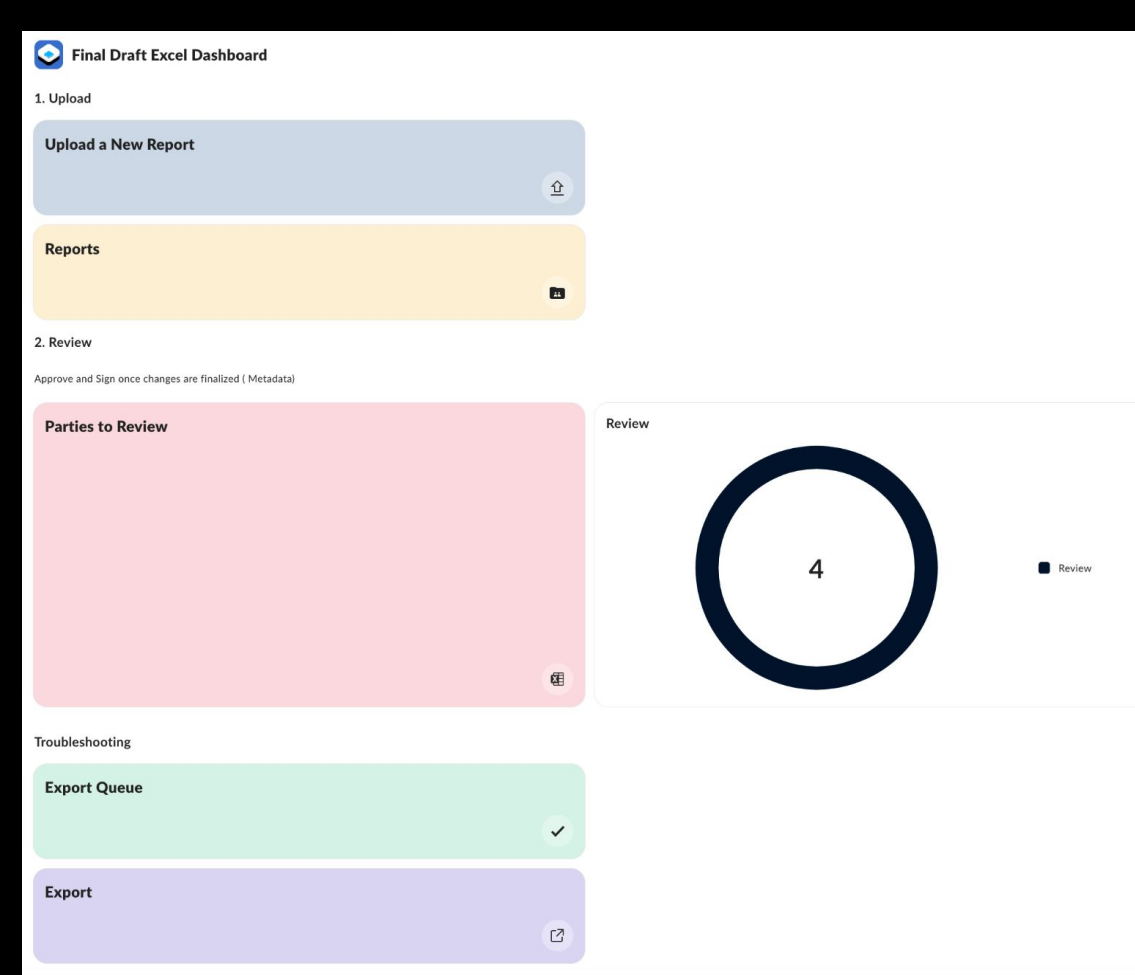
Final Draft Excel Dashboard

1. Upload

Upload a New Report

Reports

2. Review

Approve and Sign once changes are finalized ( Metadata)

Parties to Review

Review

4

Review

Troubleshooting

Export Queue

Export